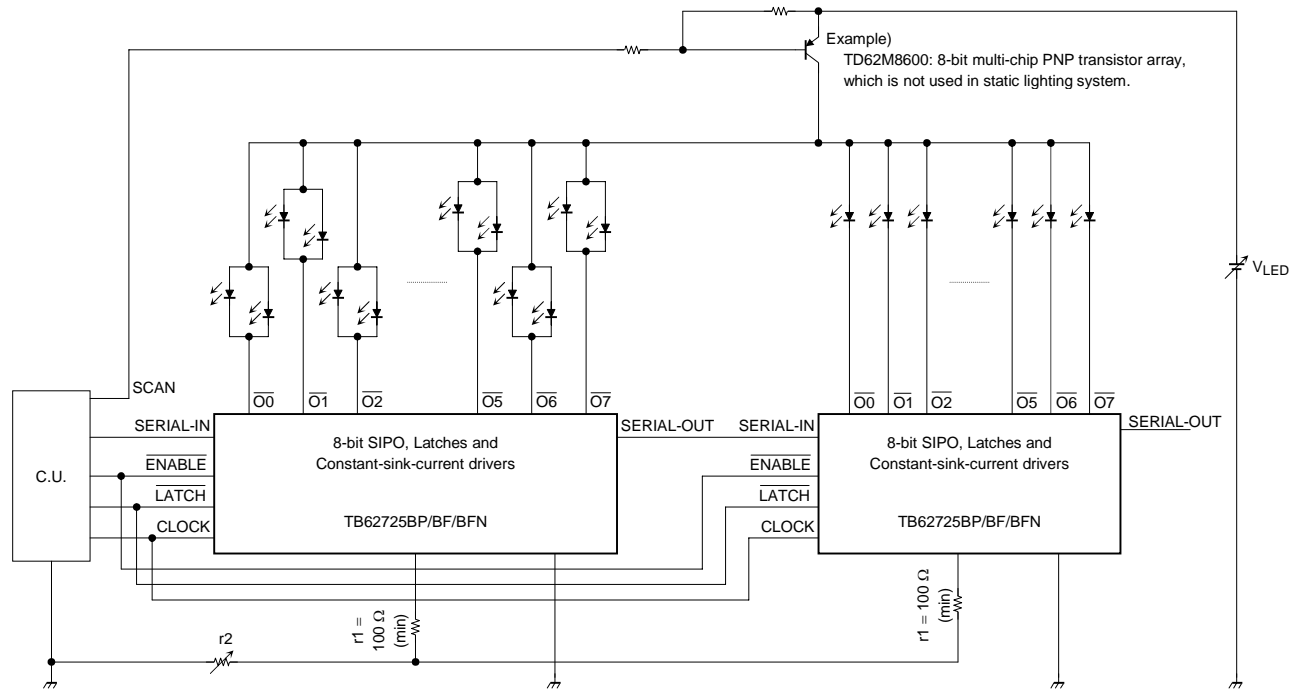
Example)
TD62M8600: 8-bit multi-chip PNP transistor array, which is not used in static lighting system.

$V_{LED}$

SCAN

C.U.

$\overline{O0}$ $\overline{O1}$ $\overline{O2}$ $\overline{O5}$ $\overline{O6}$ $\overline{O7}$

SERIAL-IN
$\overline{ENABLE}$
$\overline{LATCH}$
CLOCK

8-bit SIPO, Latches and Constant-sink-current drivers

TB62725BP/BF/BFN

SERIAL-OUT

$\overline{O0}$ $\overline{O1}$ $\overline{O2}$ $\overline{O5}$ $\overline{O6}$ $\overline{O7}$

SERIAL-IN
$\overline{ENABLE}$
$\overline{LATCH}$
CLOCK

8-bit SIPO, Latches and Constant-sink-current drivers

TB62725BP/BF/BFN

SERIAL-OUT

r2

r1 = 100 Ω (min)

r1 = 100 Ω (min)